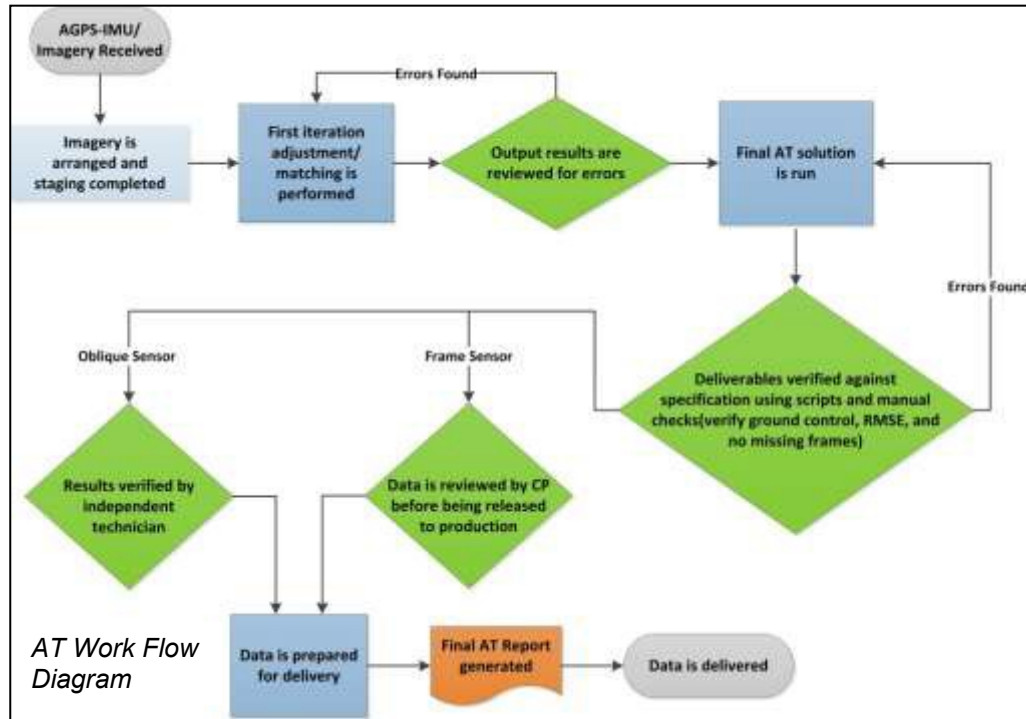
AGPS-IMU/ Imagery Received

Imagery is arranged and staging completed

First iteration adjustment/ matching is performed

Errors Found

Output results are reviewed for errors

Final AT solution is run

Errors Found

Oblique Sensor

Frame Sensor

Deliverables verified against specification using scripts and manual checks(verify ground control, RMSE, and no missing frames)

Results verified by independent technician

Data is reviewed by CP before being released to production

AT Work Flow Diagram

Data is prepared for delivery

Final AT Report generated

Data is delivered